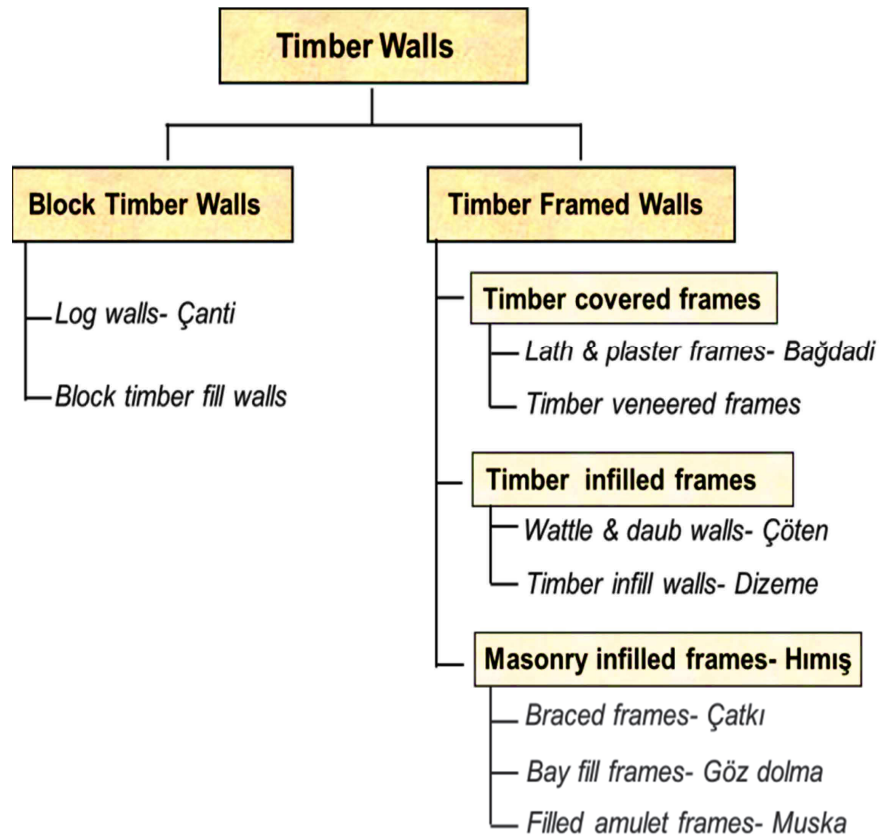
Timber Walls

Block Timber Walls

Log walls- Çanti

Block timber fill walls

Timber Framed Walls

Timber covered frames

Lath & plaster frames- Bağdadi

Timber veneered frames

Timber infilled frames

Wattle & daub walls- Çöten

Timber infill walls- Dizeme

Masonry infilled frames- Hımış

Braced frames- Çatkı

Bay fill frames- Göz dolma

Filled amulet frames- Muska